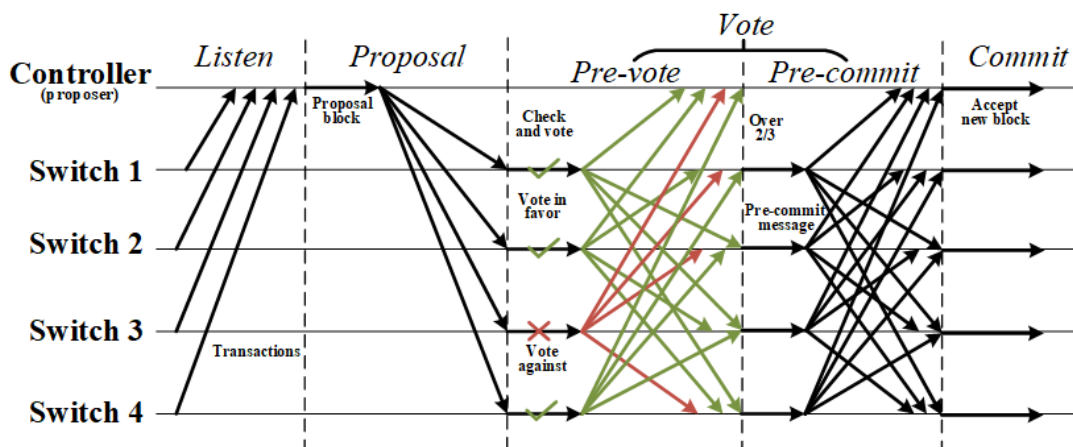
Vote

Listen

Proposal

Pre-vote

Pre-commit

Commit

Controller (proposer)

Switch 1

Switch 2

Switch 3

Switch 4

Proposal block

Transactions

Check and vote

Vote in favor

Vote against

Over 2/3

Pre-commit message

Accept new block